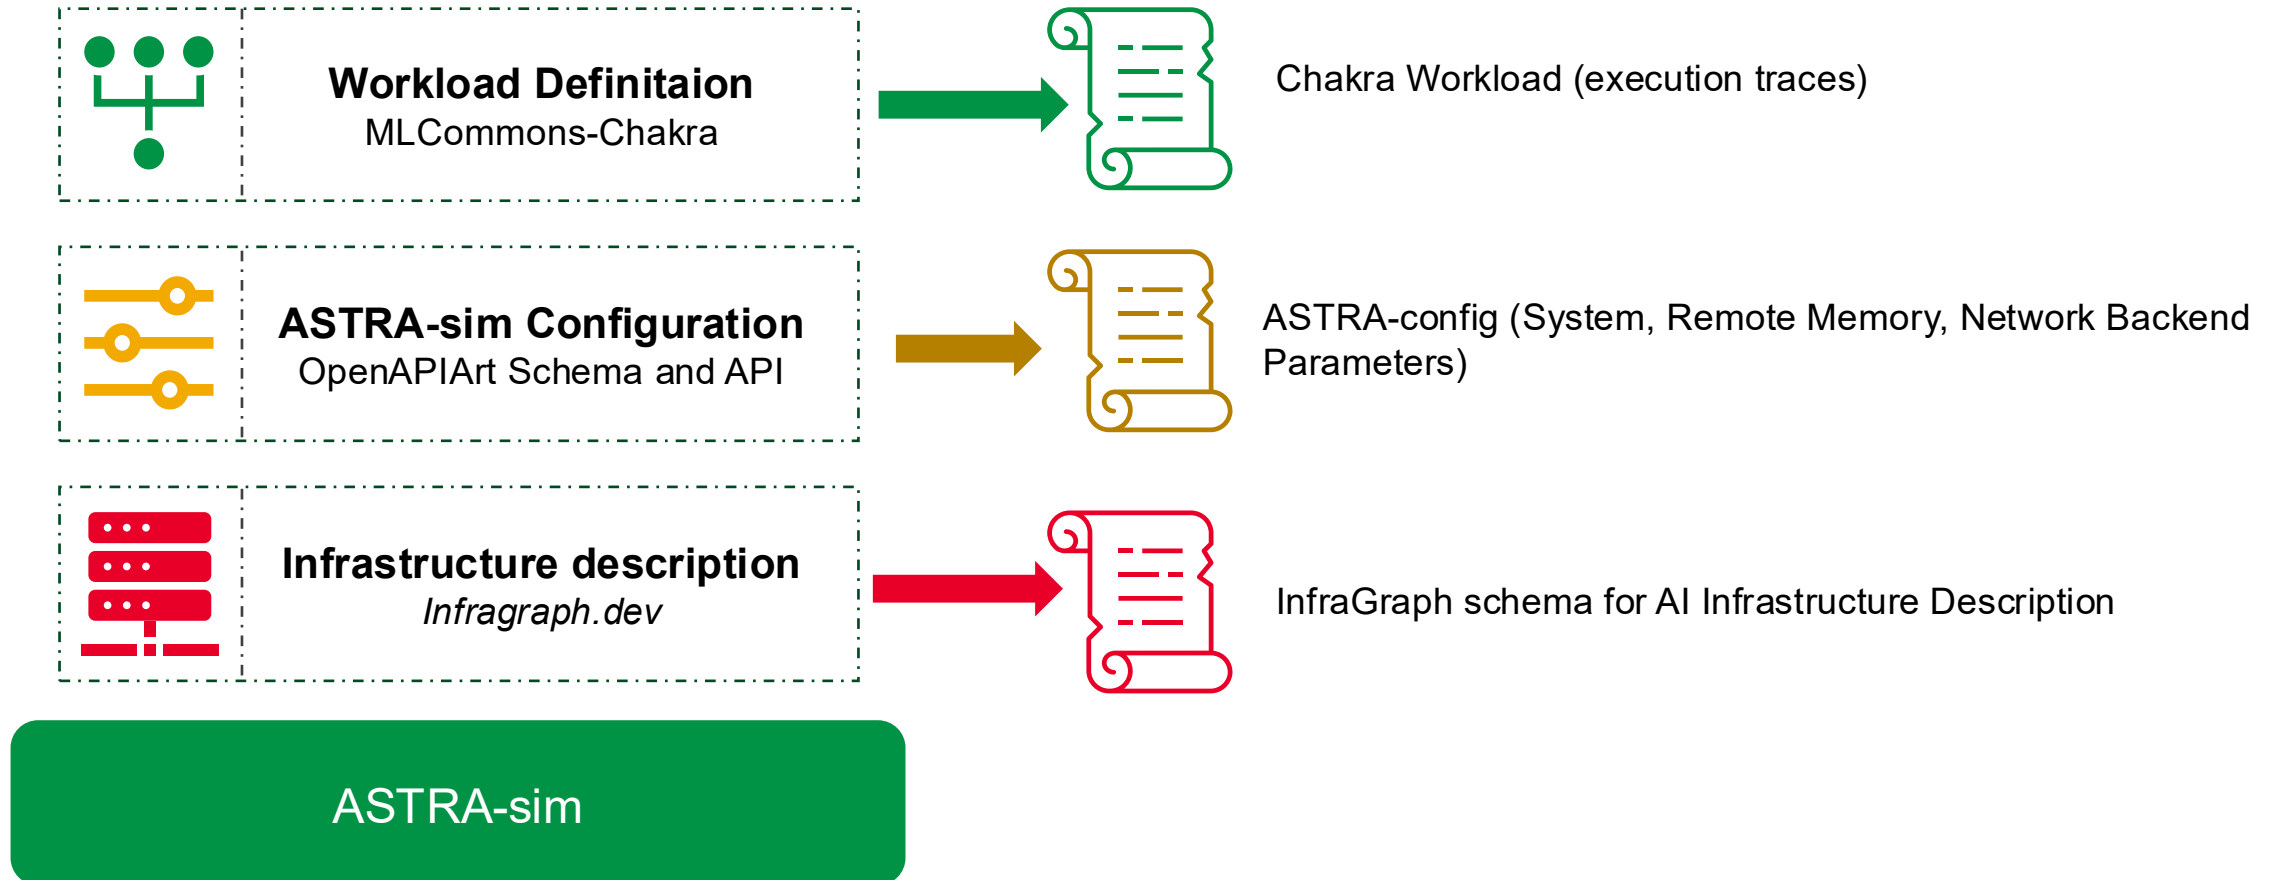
Workload Definitaion
MLCommons-Chakra

Chakra Workload (execution traces)

ASTRA-sim Configuration
OpenAPIArt Schema and API

ASTRA-config (System, Remote Memory, Network Backend Parameters)

Infrastructure description
*Infragraph.dev*

InfraGraph schema for AI Infrastructure Description

ASTRA-sim